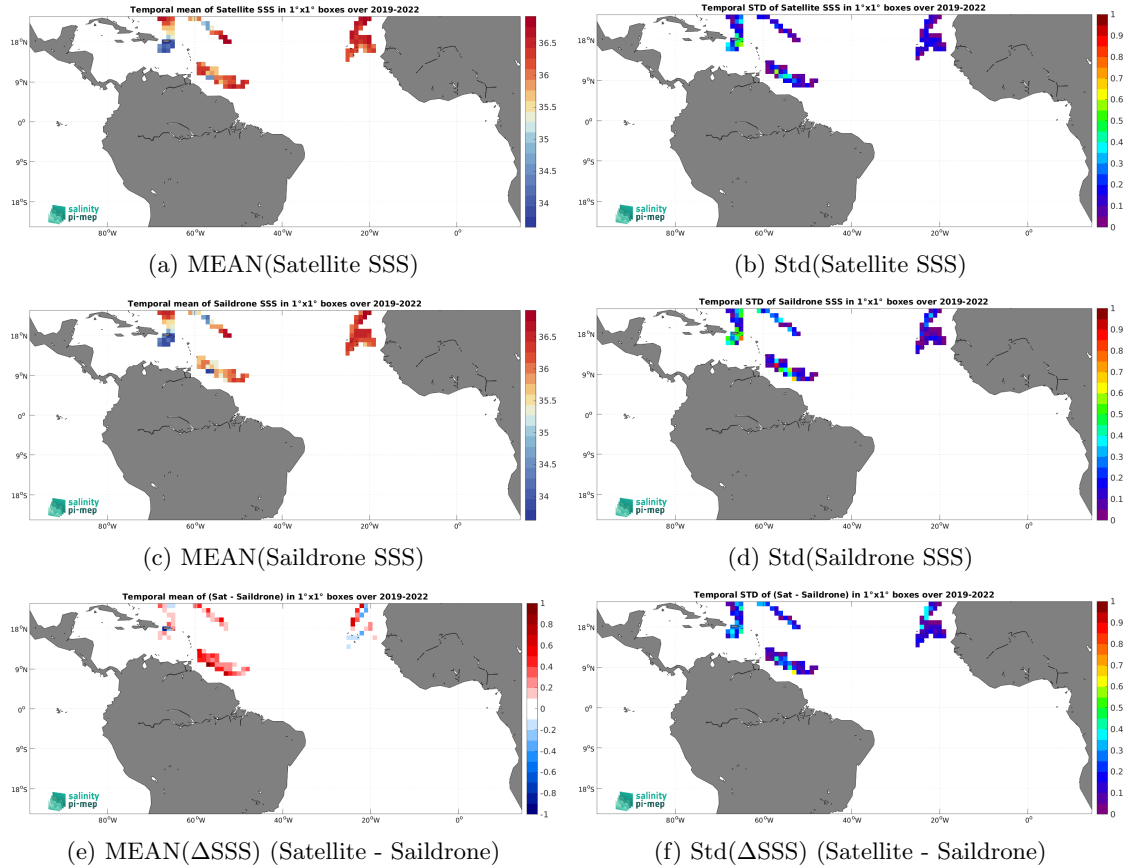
Temporal mean of Satellite SSS in 1°x1° boxes over 2019-2022

18°N
9°N
0°
9°S
18°S
80°W 60°W 40°W 20°W 0°
36.5
36
35.5
35
34.5
34
salinity pi-mep

(a) MEAN(Satellite SSS)

Temporal STD of Satellite SSS in 1°x1° boxes over 2019-2022

18°N
9°N
0°
9°S
18°S
80°W 60°W 40°W 20°W 0°
1
0.9
0.8
0.7
0.6
0.5
0.4
0.3
0.2
0.1
0
salinity pi-mep

(b) Std(Satellite SSS)

Temporal mean of Saildrone SSS in 1°x1° boxes over 2019-2022

18°N
9°N
0°
9°S
18°S
80°W 60°W 40°W 20°W 0°
36.5
36
35.5
35
34.5
34
salinity pi-mep

(c) MEAN(Saildrone SSS)

Temporal STD of Saildrone SSS in 1°x1° boxes over 2019-2022

18°N
9°N
0°
9°S
18°S
80°W 60°W 40°W 20°W 0°
1
0.9
0.8
0.7
0.6
0.5
0.4
0.3
0.2
0.1
0
salinity pi-mep

(d) Std(Saildrone SSS)

Temporal mean of (Sat - Saildrone) in 1°x1° boxes over 2019-2022

18°N
9°N
0°
9°S
18°S
80°W 60°W 40°W 20°W 0°
1
0.8
0.6
0.4
0.2
0
-0.2
-0.4
-0.6
-0.8
-1
salinity pi-mep

(e) MEAN($\Delta$SSS) (Satellite - Saildrone)

Temporal STD of (Sat - Saildrone) in 1°x1° boxes over 2019-2022

18°N
9°N
0°
9°S
18°S
80°W 60°W 40°W 20°W 0°
1
0.9
0.8
0.7
0.6
0.5
0.4
0.3
0.2
0.1
0
salinity pi-mep

(f) Std($\Delta$SSS) (Satellite - Saildrone)